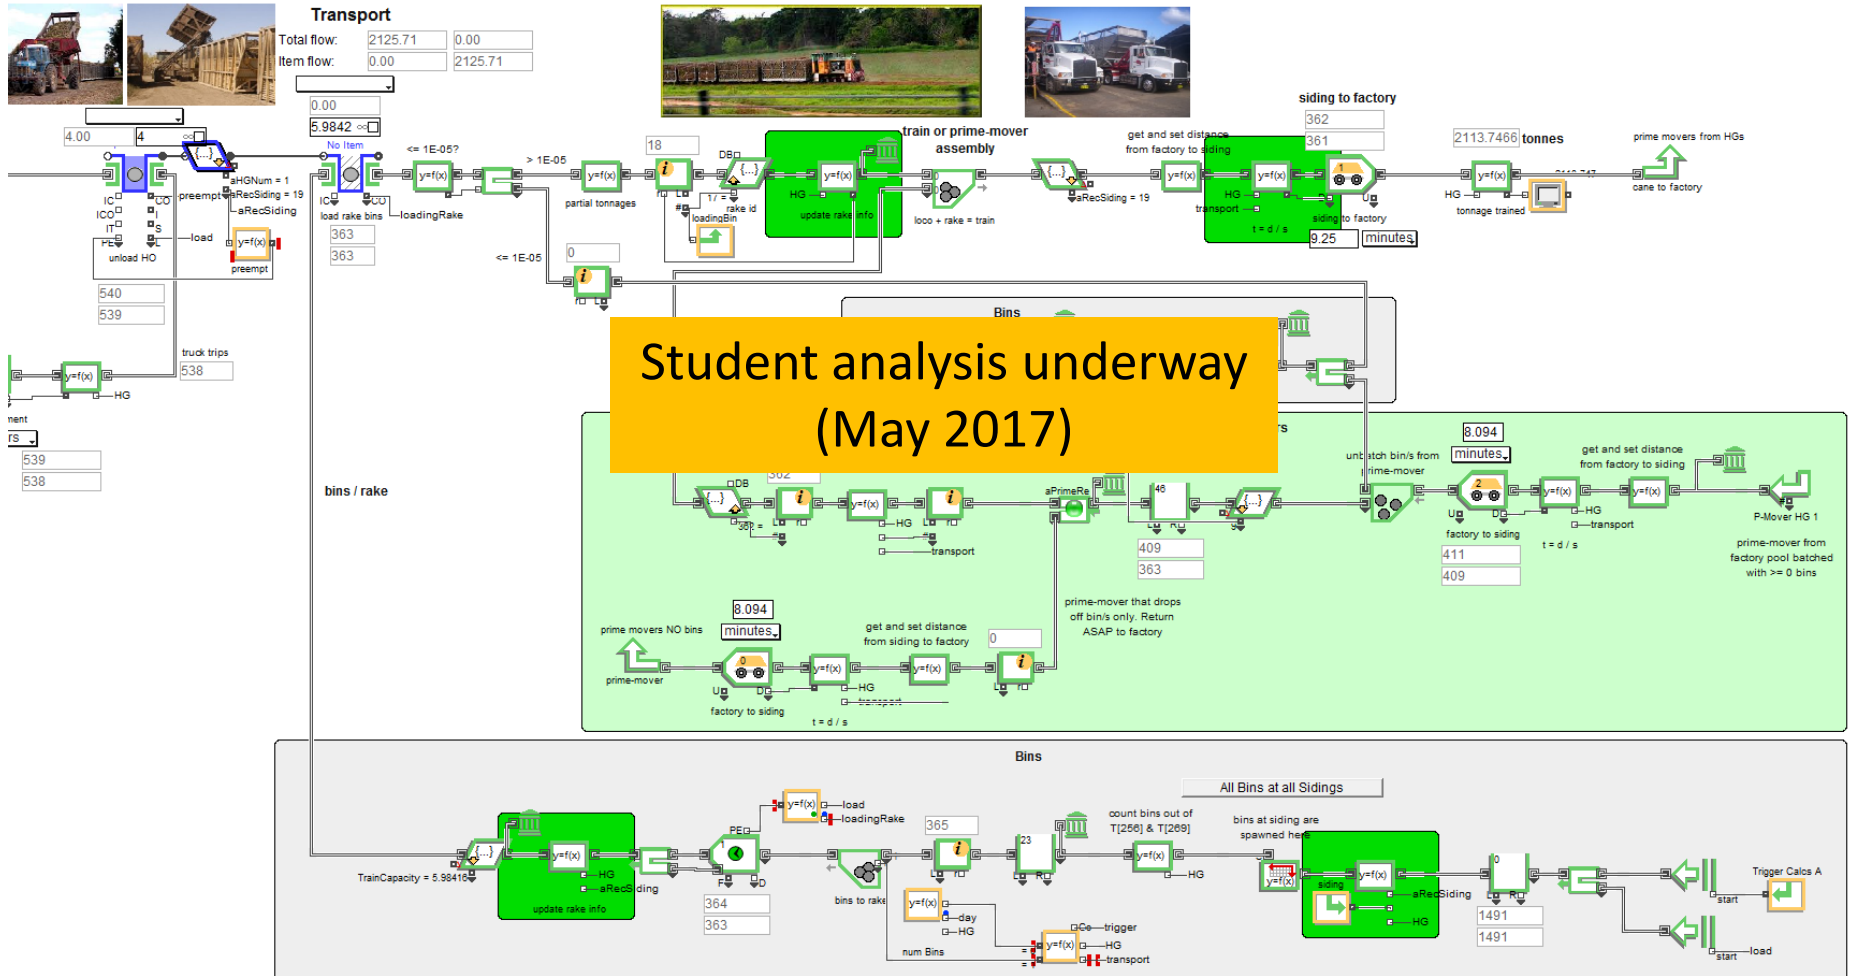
Transport

Total flow: 2125.71 0.00

Item flow: 0.00 2125.71

0.00

5.9842

4.00 4

No Item

aHGNum = 1

preempt aRecSiding = 19

aRecSiding

IC CO

ICO

IT S

PE L load

unload HO

preempt

540

539

IC CO

load rake bins loadingRake

363

363

<= 1E-05?

> 1E-05

y=f(x)

partial tonnages

18

DB

1/ =

rake id

loadingBin

HG

update rake info

train or prime-mover assembly

loco + rake = train

get and set distance from factory to siding

aRecSiding = 19

HG

transport

t = d / s

siding to factory

362

361

siding to factory

9.25 minutes

2113.7466 tonnes

HG

tonnage trained

prime movers from HGs

cane to factory

<= 1E-05

0

truck trips

538

HG

539

538

bins / rake

Bins

Student analysis underway (May 2017)

8.094

minutes

unbatch bin/s from prime-mover

get and set distance from factory to siding

HG

transport

factory to siding

t = d / s

411

409

P-Mover HG 1

prime-mover from factory pool batched with >= 0 bins

aPrimeRe

46

409

363

prime-mover that drops off bin/s only. Return ASAP to factory

DB

HG

transport

8.094

minutes

prime movers NO bins

prime-mover

get and set distance from siding to factory

0

HG

transport

factory to siding

t = d / s

Bins

All Bins at all Sidings

load

loadingRake

365

count bins out of T[256] & T[269]

bins at siding are spawned here

TrainCapacity = 5.98416

HG

aRecSiding

update rake info

PE

364

363

bins to rake

day

HG

num Bins

23

HG

trigger

HG

transport

siding

aRecSiding

HG

1491

1491

Trigger Calcs A

start

start

load